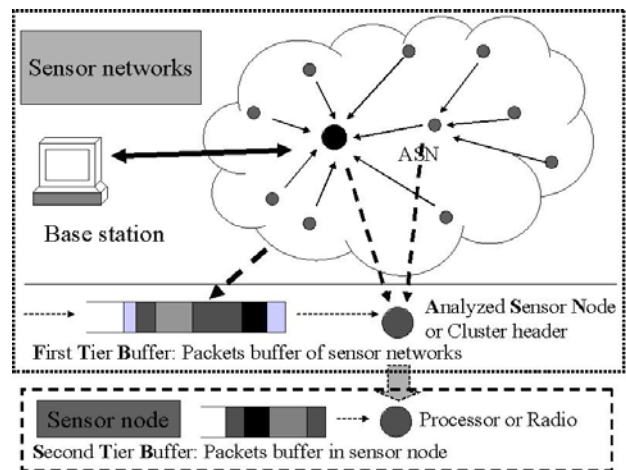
Sensor networks

ASN

Base station

Analyzed Sensor Node or Cluster header

First Tier Buffer: Packets buffer of sensor networks

Sensor node

Processor or Radio

Second Tier Buffer: Packets buffer in sensor node